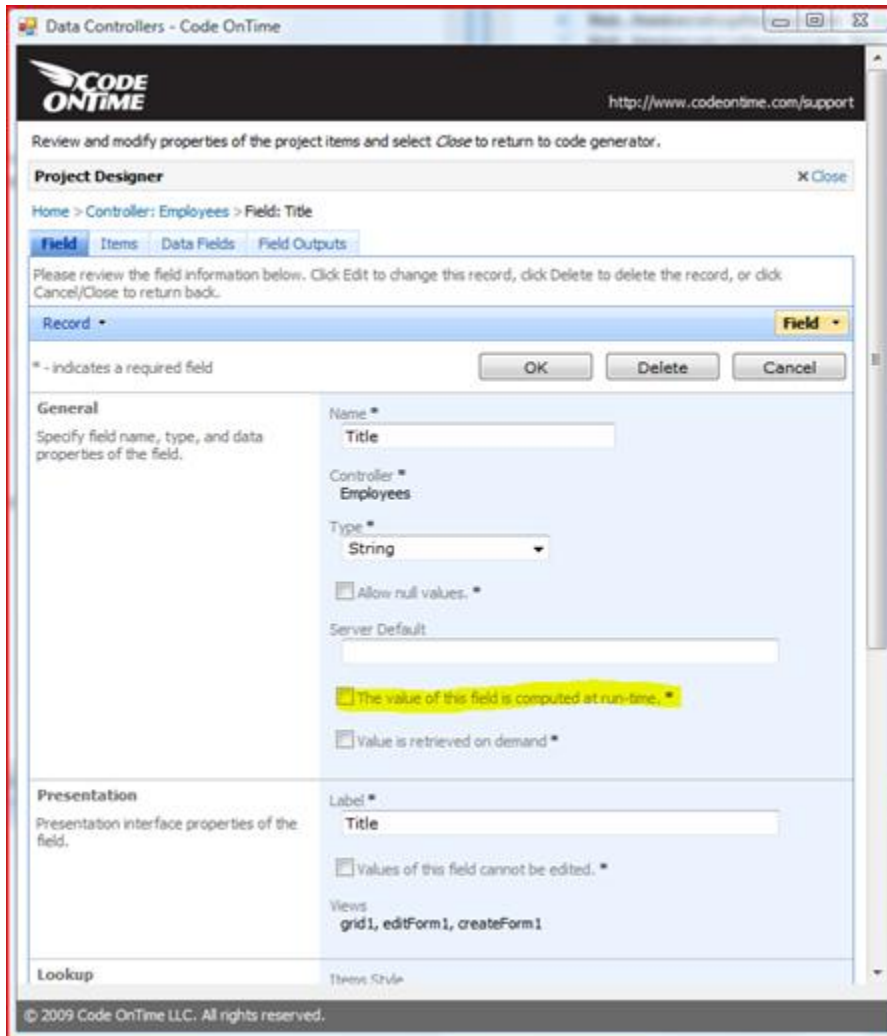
Data Controllers - Code OnTime

CODE ONTIME

http://www.codeontime.com/support

Review and modify properties of the project items and select *Close* to return to code generator.

Project Designer

× Close

Home > Controller: Employees > Field: Title

Field | Items | Data Fields | Field Outputs

Please review the field information below. Click Edit to change this record, click Delete to delete the record, or click Cancel/Close to return back.

Record ▾

Field ▾

* - indicates a required field

OK | Delete | Cancel

General

Specify field name, type, and data properties of the field.

Name *

Title

Controller *

Employees

Type *

String

Allow null values. *

Server Default

The value of this field is computed at run-time. *

Value is retrieved on demand *

Presentation

Presentation interface properties of the field.

Label *

Title

Values of this field cannot be edited. *

Views

grid1, editForm1, createForm1

Lookup

Items Style

© 2009 Code OnTime LLC. All rights reserved.